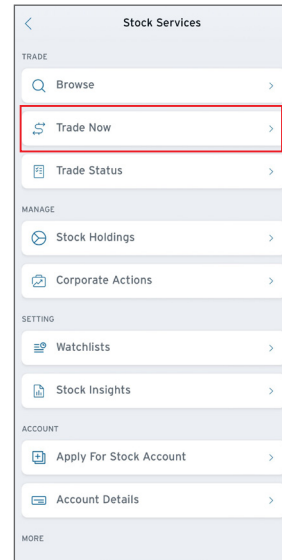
<

Stock Services

TRADE

Browse >

Trade Now >

Trade Status >

MANAGE

Stock Holdings >

Corporate Actions >

SETTING

Watchlists >

Stock Insights >

ACCOUNT

Apply For Stock Account >

Account Details >

MORE